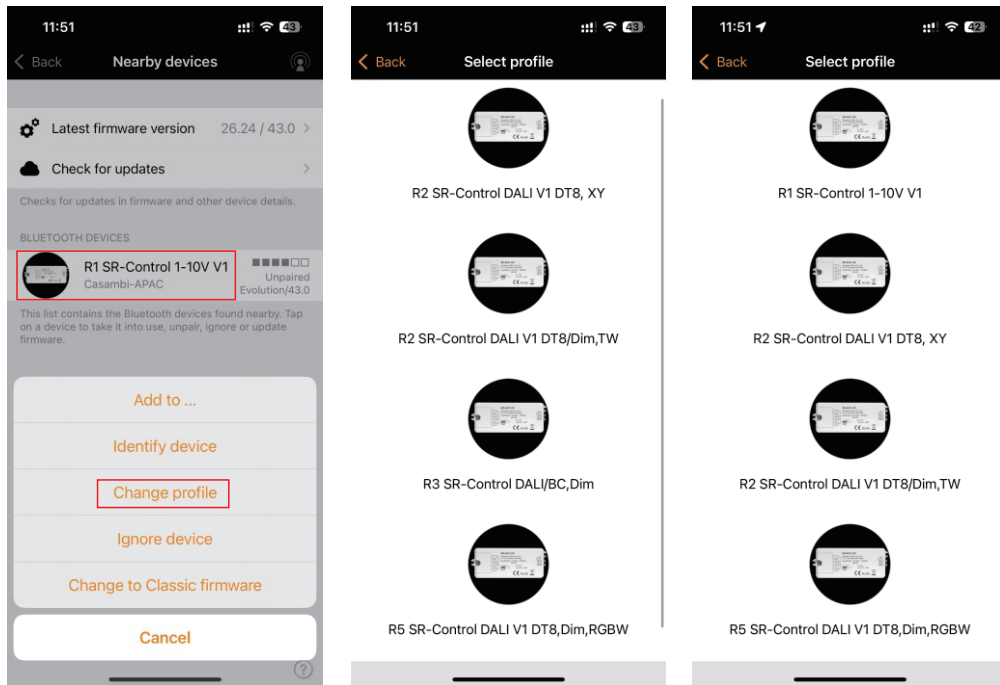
11:51

43

Back

Nearby devices

Latest firmware version 26.24 / 43.0

Check for updates

Checks for updates in firmware and other device details.

BLUETOOTH DEVICES

R1 SR-Control 1-10V V1
Casambi-APAC

Unpaired
Evolution/43.0

This list contains the Bluetooth devices found nearby. Tap on a device to take it into use, unpair, ignore or update firmware.

Add to ...

Identify device

Change profile

Ignore device

Change to Classic firmware

Cancel

?

11:51

43

Back

Select profile

R2 SR-Control DALI V1 DT8, XY

R2 SR-Control DALI V1 DT8/Dim,TW

R3 SR-Control DALI/BC,Dim

R5 SR-Control DALI V1 DT8,Dim,RGBW

11:51

42

Back

Select profile

R1 SR-Control 1-10V V1

R2 SR-Control DALI V1 DT8, XY

R2 SR-Control DALI V1 DT8/Dim,TW

R5 SR-Control DALI V1 DT8,Dim,RGBW